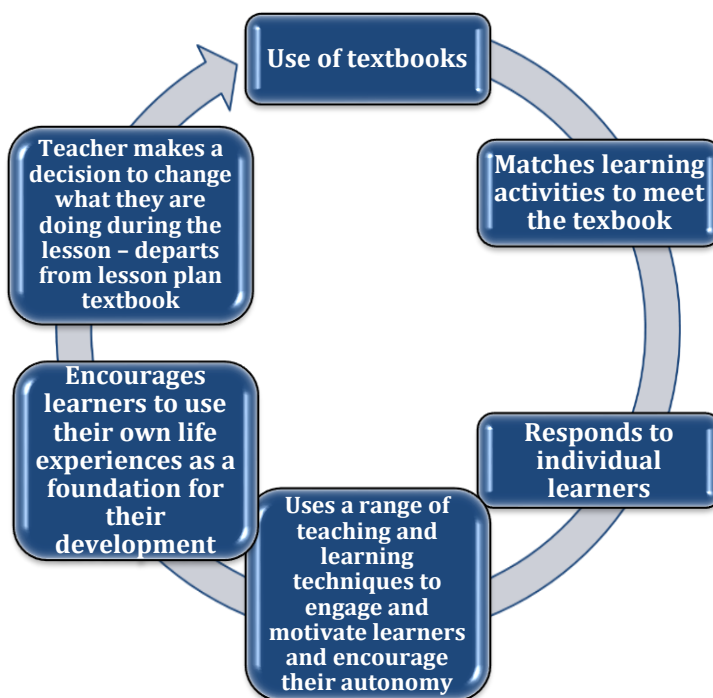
Use of textbooks

Matches learning activities to meet the texbook

Responds to individual learners

Uses a range of teaching and learning techniques to engage and motivate learners and encourage their autonomy

Encourages learners to use their own life experiences as a foundation for their development

Teacher makes a decision to change what they are doing during the lesson – departs from lesson plan textbook